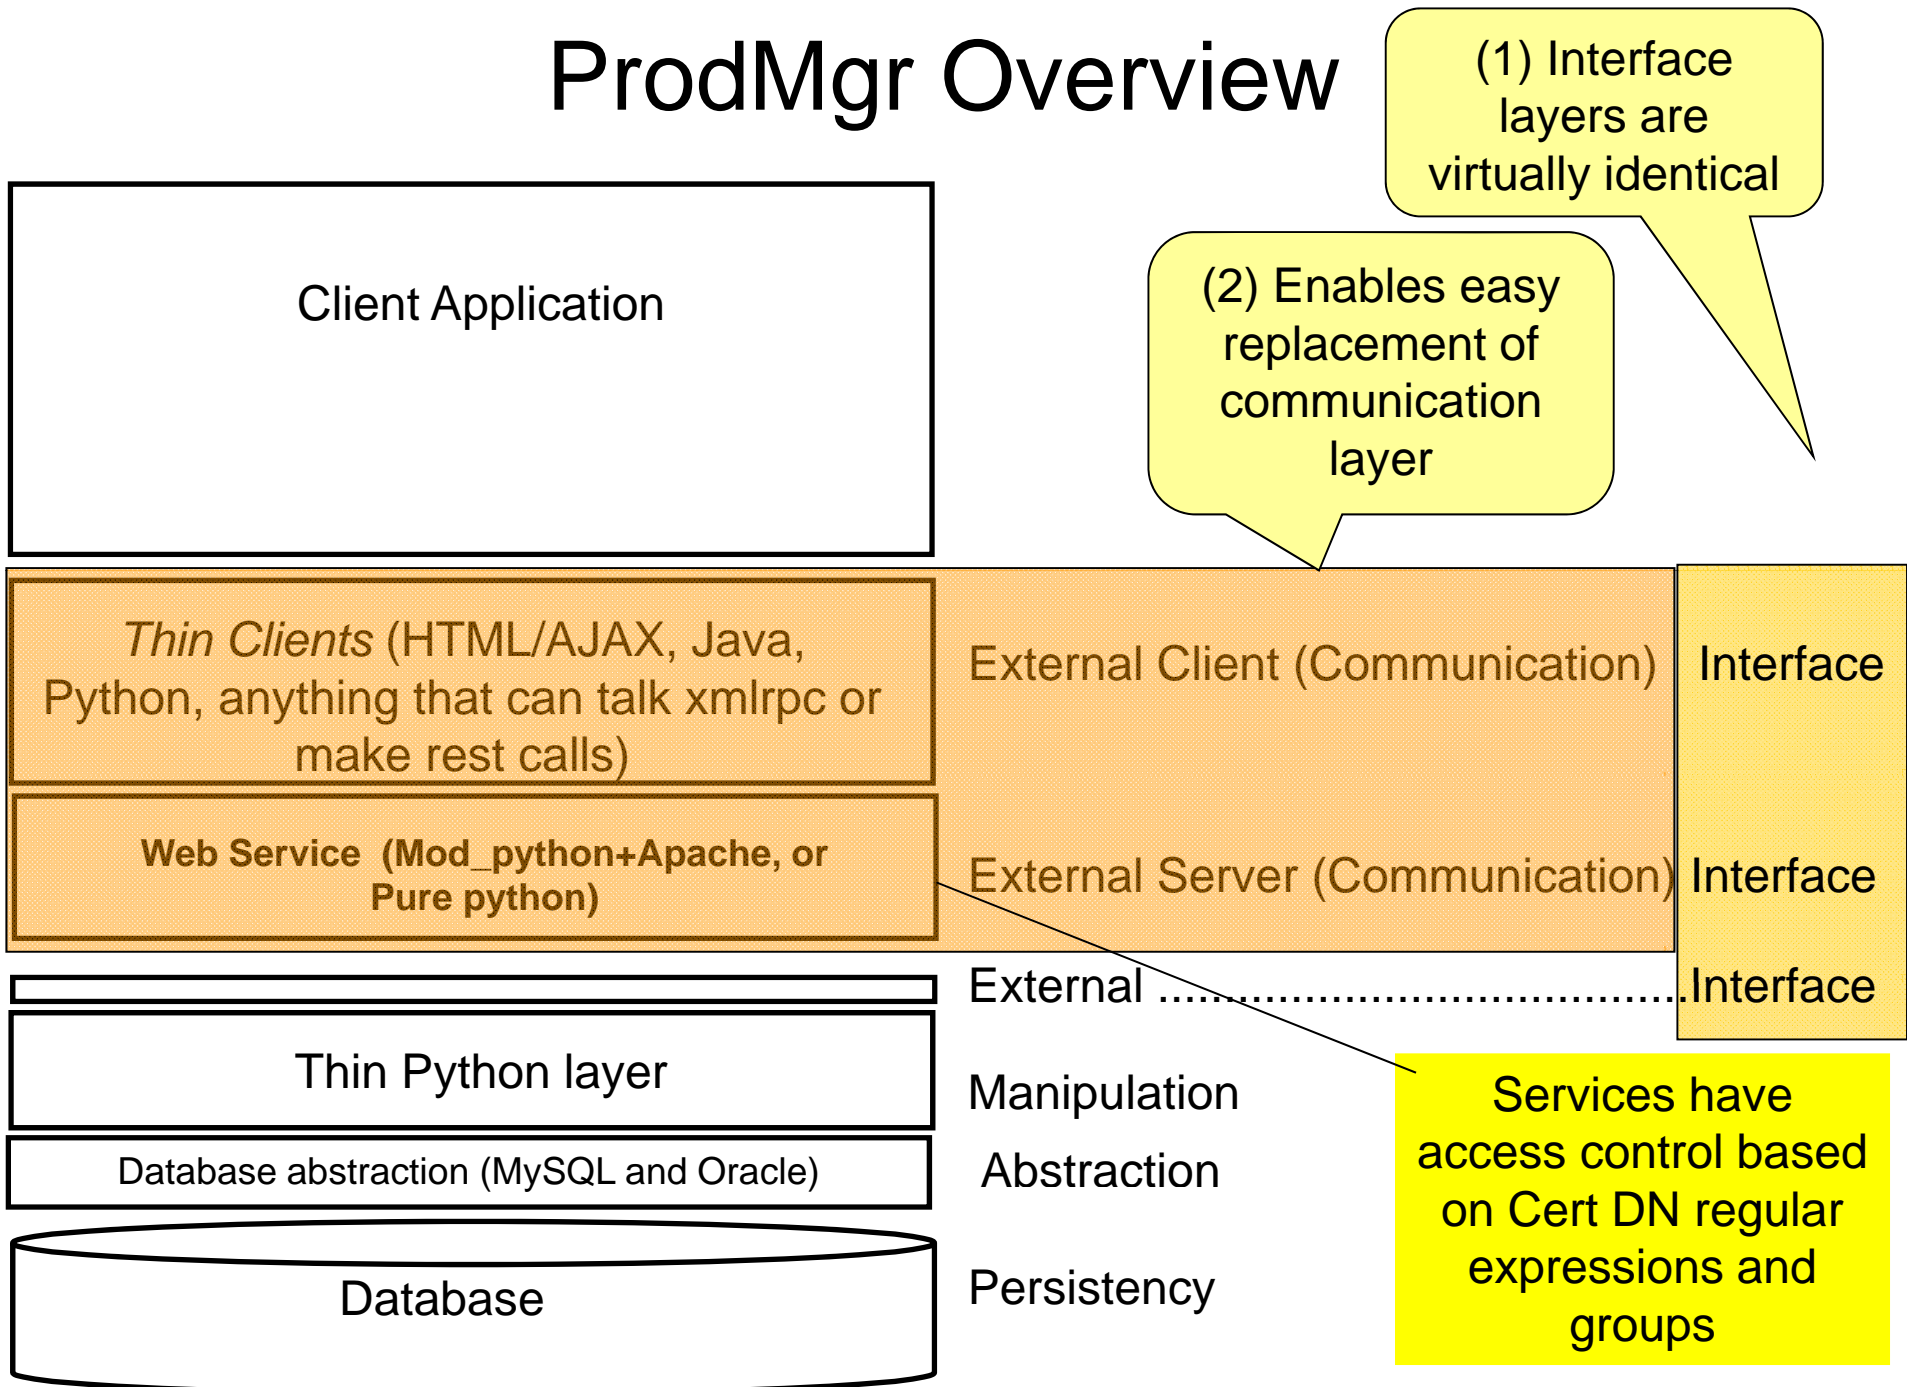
ProdMgr Overview

(1) Interface layers are virtually identical

(2) Enables easy replacement of communication layer

Client Application

*Thin Clients* (HTML/AJAX, Java, Python, anything that can talk xmlrpc or make rest calls)

External Client (Communication)

Interface

**Web Service (Mod_python+Apache, or Pure python)**

External Server (Communication)

Interface

External ....................................Interface

Thin Python layer

Manipulation

Database abstraction (MySQL and Oracle)

Abstraction

Database

Persistency

Services have access control based on Cert DN regular expressions and groups